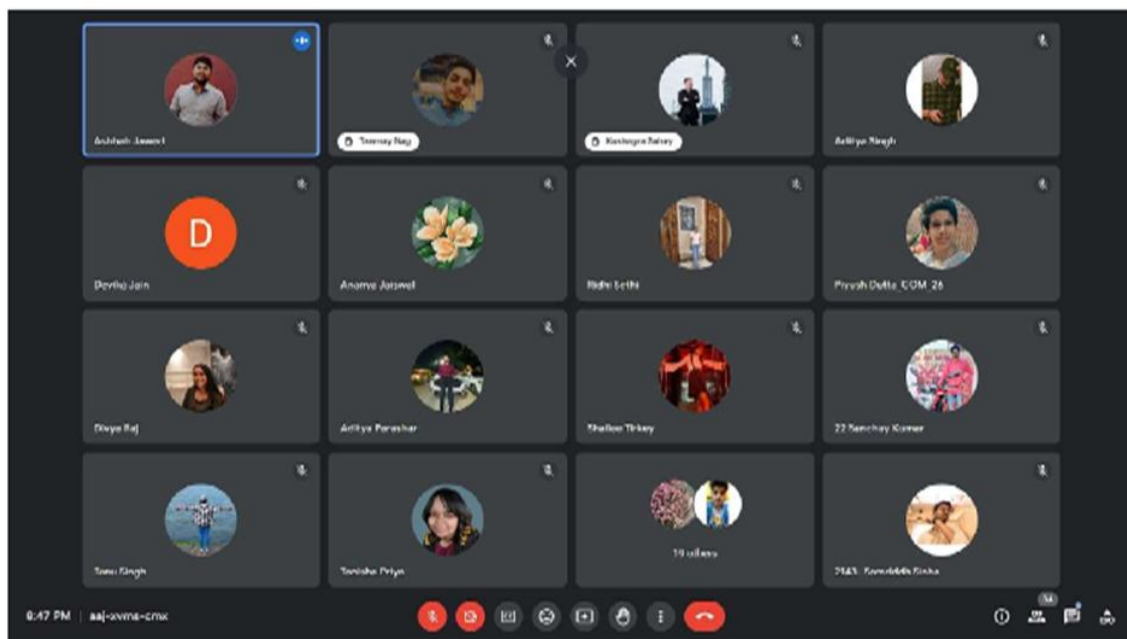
Ashish Anand

Tanmay Nag

Kasturi Jaisy

Aditya Singh

D

Devika Jain

Ananya Jaiswal

Nidhi Sethi

Piyush Dutta_COM_26

Divya Raj

Aditya Parashar

Shalini Tirkey

22 Sanchay Kumar

Tanu Singh

Tanisha Priya

19 others

2143_Samriddhi Sinha

6:47 PM | aaj-xvms-cmx

34